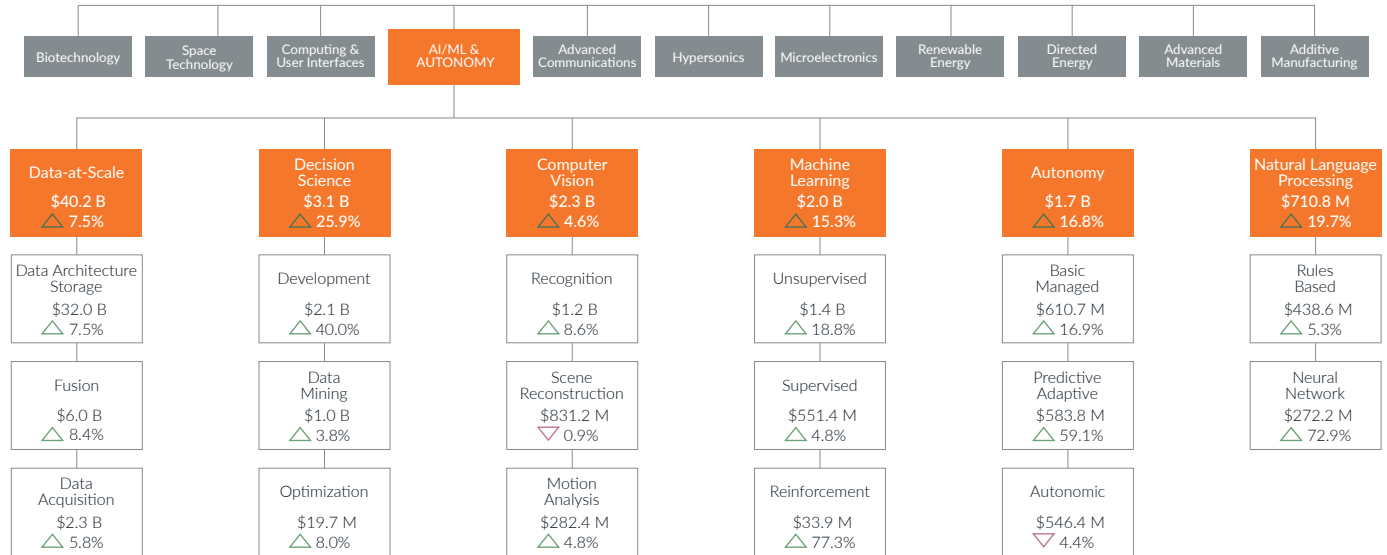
Biotechnology

Space Technology

Computing & User Interfaces

AI/ML & AUTONOMY

Advanced Communications

Hypersonics

Microelectronics

Renewable Energy

Directed Energy

Advanced Materials

Additive Manufacturing

Data-at-Scale
$40.2 B
△ 7.5%

Data Architecture Storage
$32.0 B
△ 7.5%

Fusion
$6.0 B
△ 8.4%

Data Acquisition
$2.3 B
△ 5.8%

Decision Science
$3.1 B
△ 25.9%

Development
$2.1 B
△ 40.0%

Data Mining
$1.0 B
△ 3.8%

Optimization
$19.7 M
△ 8.0%

Computer Vision
$2.3 B
△ 4.6%

Recognition
$1.2 B
△ 8.6%

Scene Reconstruction
$831.2 M
▽ 0.9%

Motion Analysis
$282.4 M
△ 4.8%

Machine Learning
$2.0 B
△ 15.3%

Unsupervised
$1.4 B
△ 18.8%

Supervised
$551.4 M
△ 4.8%

Reinforcement
$33.9 M
△ 77.3%

Autonomy
$1.7 B
△ 16.8%

Basic Managed
$610.7 M
△ 16.9%

Predictive Adaptive
$583.8 M
△ 59.1%

Autonomic
$546.4 M
▽ 4.4%

Natural Language Processing
$710.8 M
△ 19.7%

Rules Based
$438.6 M
△ 5.3%

Neural Network
$272.2 M
△ 72.9%